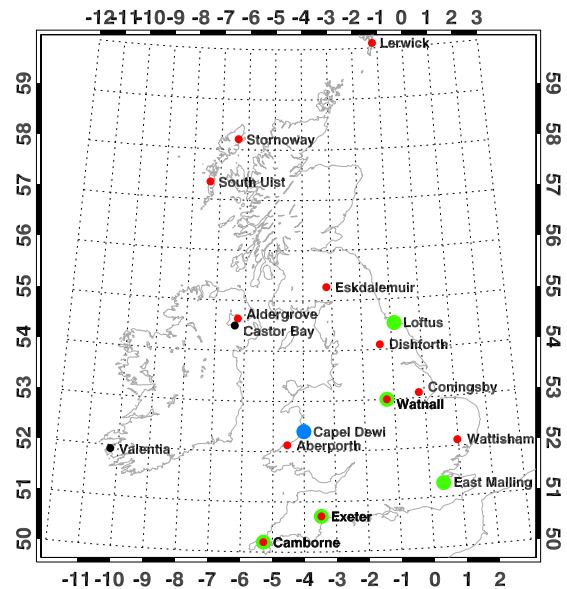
-12 -11 -10 -9 -8 -7 -6 -5 -4 -3 -2 -1 0 1 2 3

59 58 57 56 55 54 53 52 51 50

59 58 57 56 55 54 53 52 51 50

Lerwick
Stornoway
South Uist
Eskdalemuir
Aldergrove
Castor Bay
Loftus
Dishforth
Coningsby
Watnall
Capel Dewi
Aberporth
Wattisham
Valentia
East Malling
Exeter
Camborne

-11 -10 -9 -8 -7 -6 -5 -4 -3 -2 -1 0 1 2